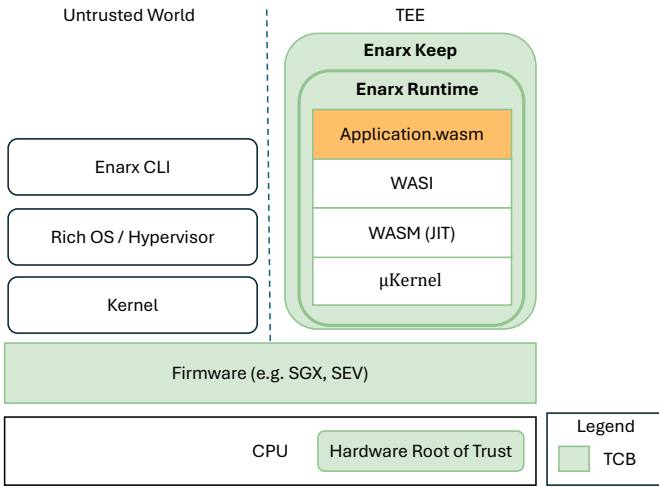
Untrusted World

TEE

Enarx Keep

Enarx Runtime

Application.wasm

WASI

WASM (JIT)

μKernel

Enarx CLI

Rich OS / Hypervisor

Kernel

Firmware (e.g. SGX, SEV)

CPU

Hardware Root of Trust

Legend

TCB